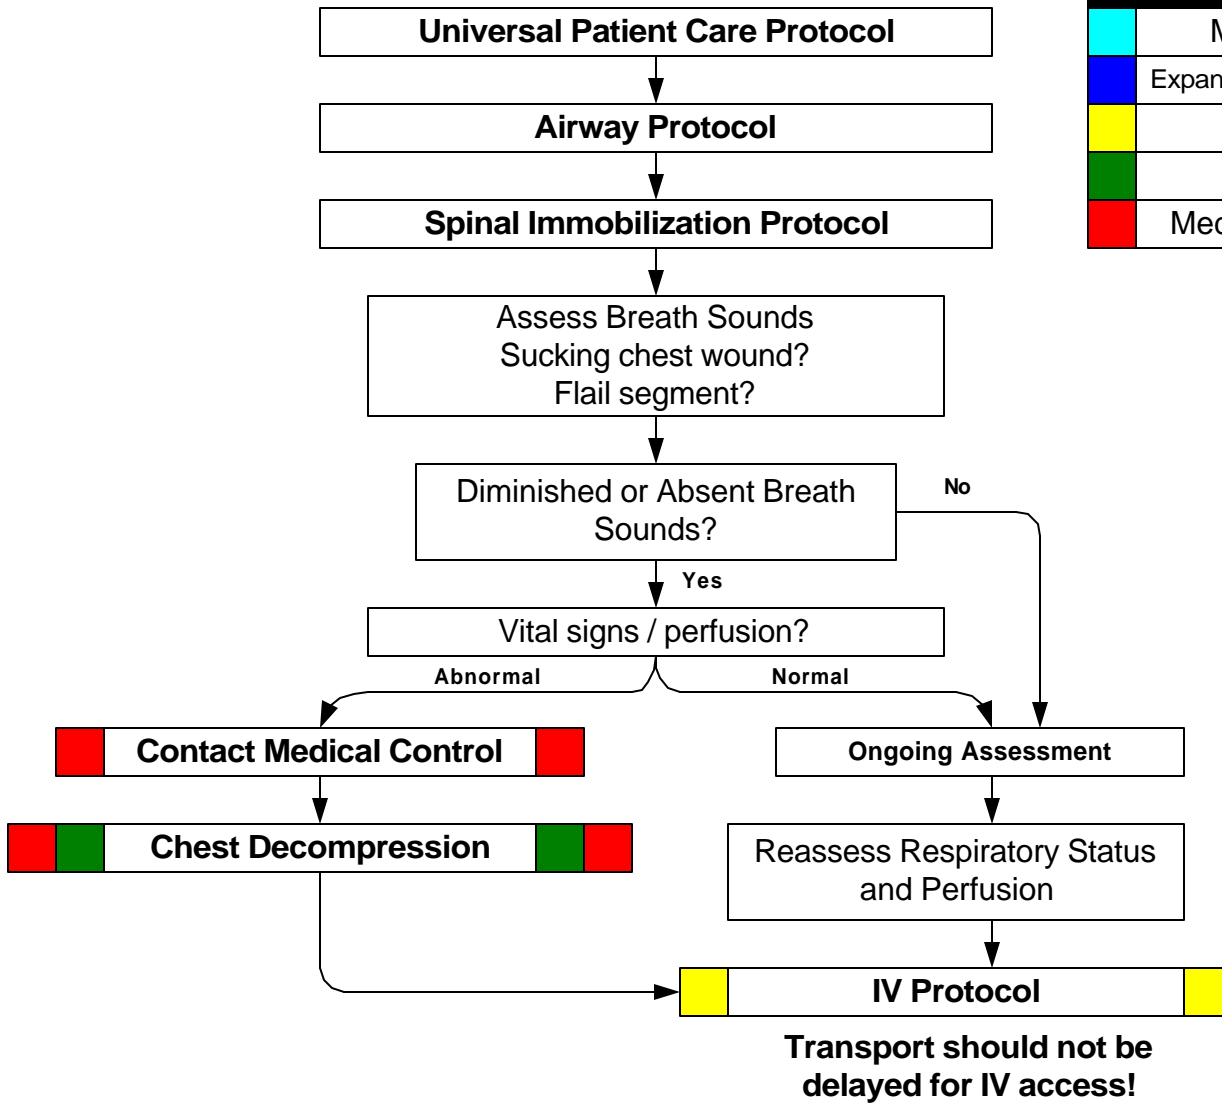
Universal Patient Care Protocol

Airway Protocol

Spinal Immobilization Protocol

Assess Breath Sounds
Sucking chest wound?
Flail segment?

Diminished or Absent Breath Sounds?

No

Yes

Vital signs / perfusion?

Abnormal

Normal

Contact Medical Control

Ongoing Assessment

Chest Decompression

Reassess Respiratory Status and Perfusion

IV Protocol

Transport should not be delayed for IV access!

M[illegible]
Expan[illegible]
Med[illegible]